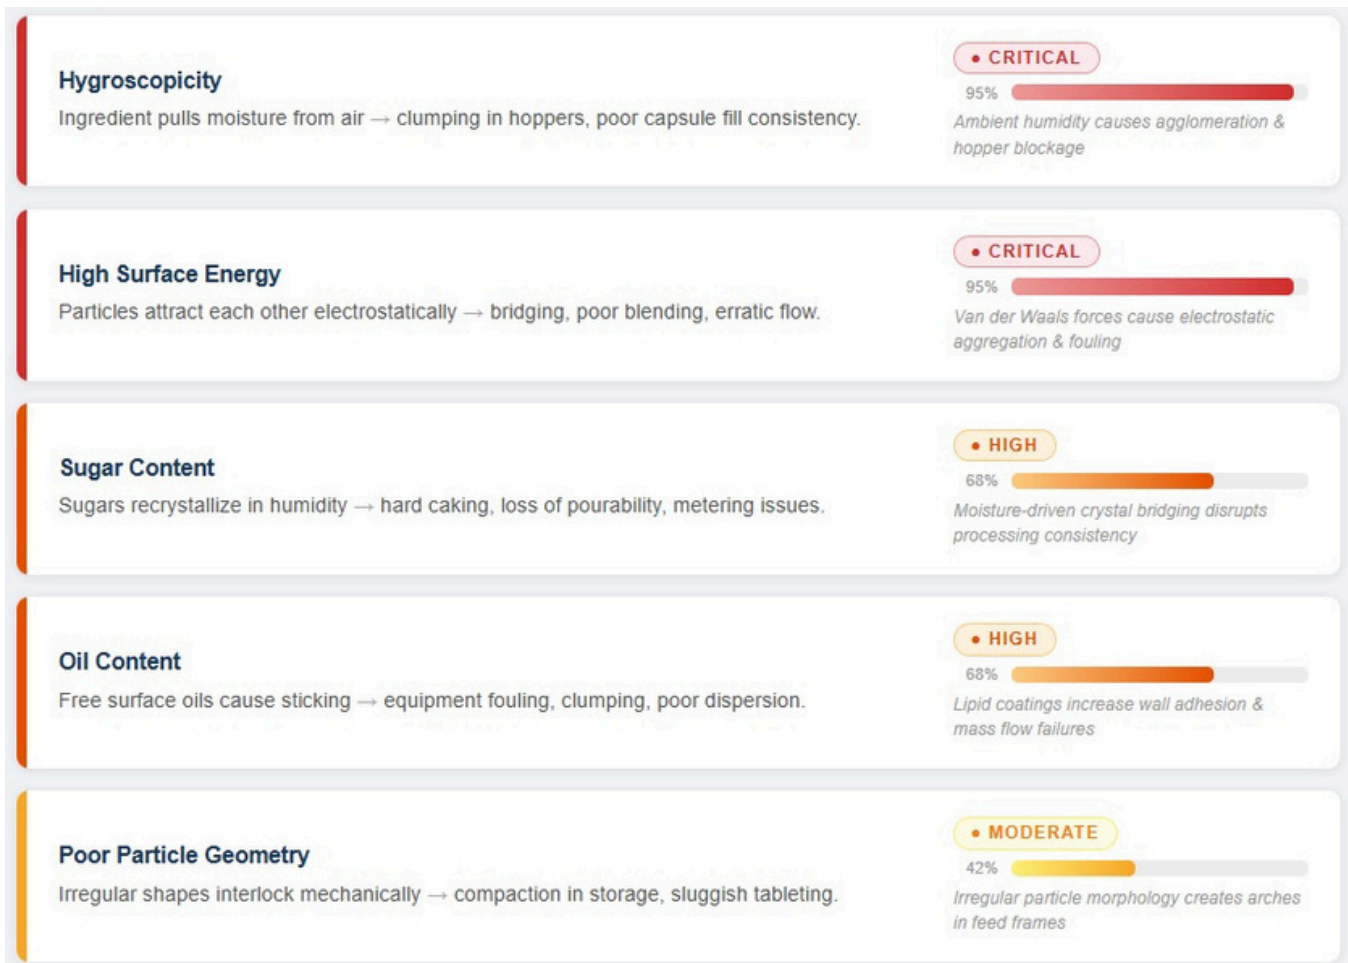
Hygroscopicity

Ingredient pulls moisture from air → clumping in hoppers, poor capsule fill consistency.

• CRITICAL

95%

Ambient humidity causes agglomeration & hopper blockage

High Surface Energy

Particles attract each other electrostatically → bridging, poor blending, erratic flow.

• CRITICAL

95%

Van der Waals forces cause electrostatic aggregation & fouling

Sugar Content

Sugars recrystallize in humidity → hard caking, loss of pourability, metering issues.

• HIGH

68%

Moisture-driven crystal bridging disrupts processing consistency

Oil Content

Free surface oils cause sticking → equipment fouling, clumping, poor dispersion.

• HIGH

68%

Lipid coatings increase wall adhesion & mass flow failures

Poor Particle Geometry

Irregular shapes interlock mechanically → compaction in storage, sluggish tableting.

• MODERATE

42%

Irregular particle morphology creates arches in feed frames